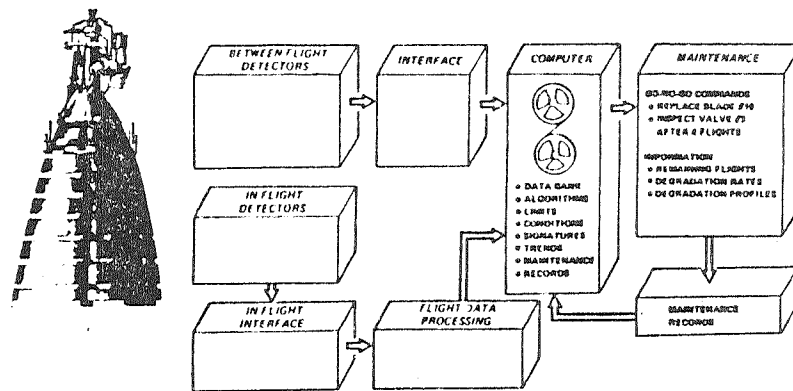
BETWEEN FLIGHT DETECTORS

INTERFACE

COMPUTER

• DATA BANK
• ALGORITHMS
• LIMITS
• CONDITIONS
• SIGNATURES
• TRENDS
• MAINTENANCE
• RECORDS

MAINTENANCE

GO/NO-GO COMMANDS
• REPLACE BLADE #10
• INSPECT VALVE #3 AFTER 4 FLIGHTS

INFORMATION
• REMAINING FLIGHTS
• DEGRADATION RATES
• DEGRADATION PROFILES

IN FLIGHT DETECTORS

IN FLIGHT INTERFACE

FLIGHT DATA PROCESSING

MAINTENANCE RECORDS